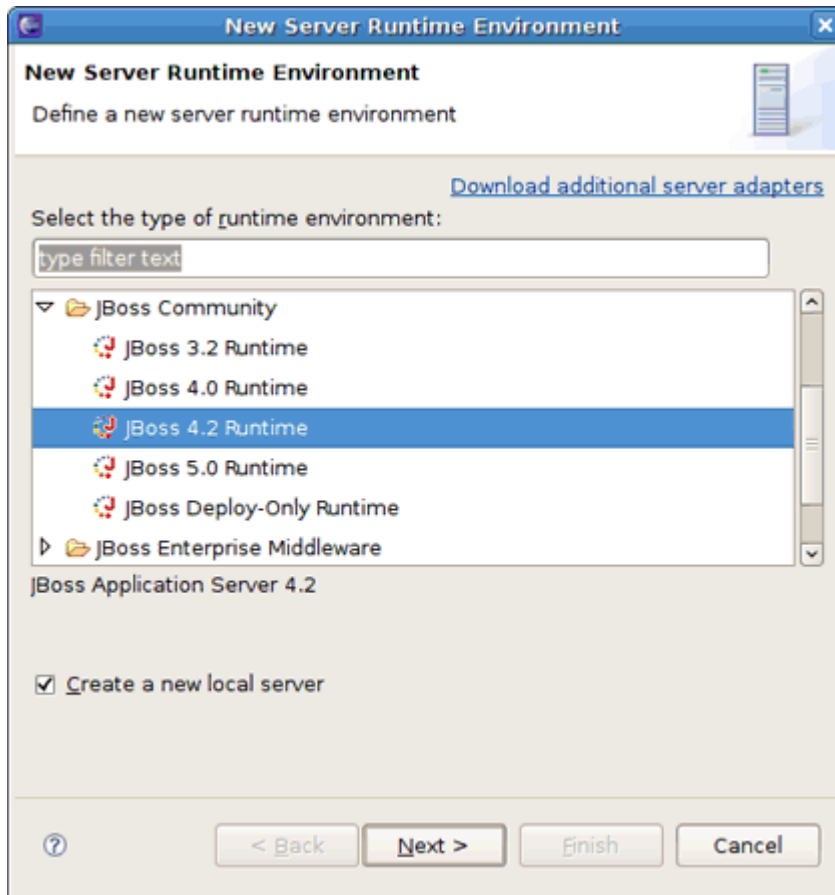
New Server Runtime Environment

New Server Runtime Environment

Define a new server runtime environment

Download additional server adapters

Select the type of runtime environment:

type filter text

JBoss Community
JBoss 3.2 Runtime
JBoss 4.0 Runtime
JBoss 4.2 Runtime
JBoss 5.0 Runtime
JBoss Deploy-Only Runtime
JBoss Enterprise Middleware

JBoss Application Server 4.2

Create a new local server

< Back
Next >
Finish
Cancel